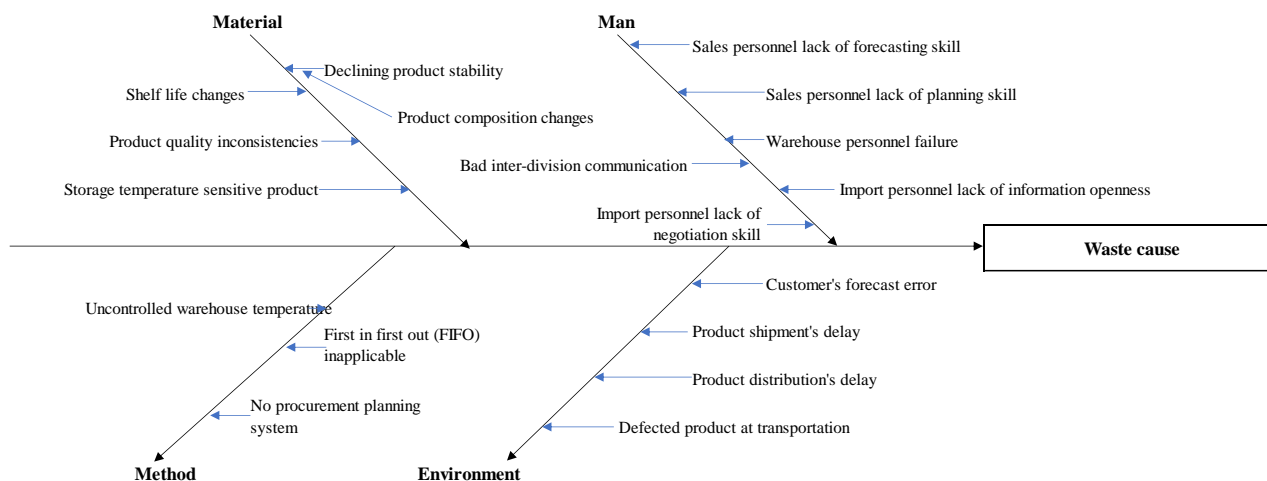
Material

Declining product stability

Shelf life changes

Product composition changes

Product quality inconsistencies

Storage temperature sensitive product

Man

Sales personnel lack of forecasting skill

Sales personnel lack of planning skill

Warehouse personnel failure

Bad inter-division communication

Import personnel lack of information openness

Import personnel lack of negotiation skill

Waste cause

Uncontrolled warehouse temperature

First in first out (FIFO) inapplicable

No procurement planning system

Customer's forecast error

Product shipment's delay

Product distribution's delay

Defected product at transportation

Method

Environment